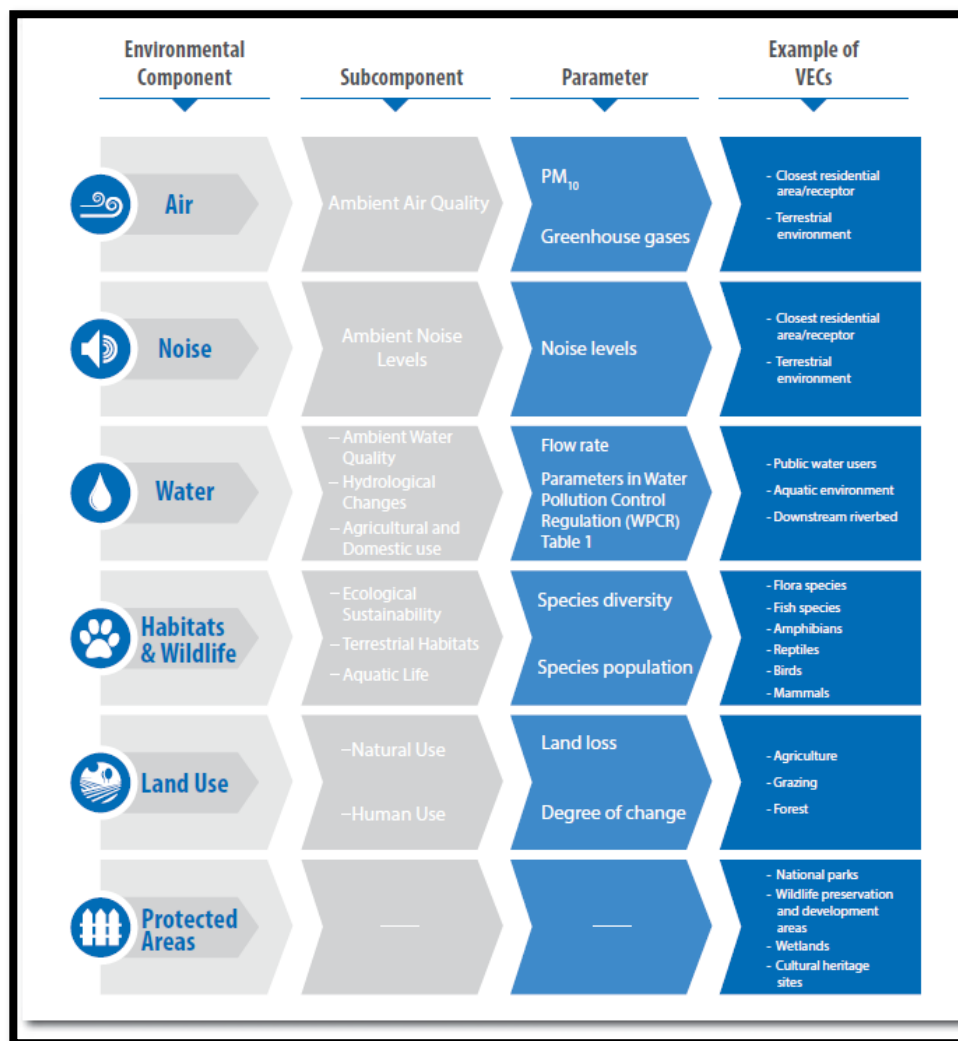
| Environmental Component | Subcomponent | Parameter | Example of VECs |
|---|---|---|---|
| Air | Ambient Air Quality | $PM_{10}$ Greenhouse gases | - Closest residential area/receptor - Terrestrial environment |
| Noise | Ambient Noise Levels | Noise levels | - Closest residential area/receptor - Terrestrial environment |
| Water | – Ambient Water Quality – Hydrological Changes – Agricultural and Domestic use | Flow rate Parameters in Water Pollution Control Regulation (WPCR) Table 1 | - Public water users - Aquatic environment - Downstream riverbed |
| Habitats & Wildlife | – Ecological Sustainability – Terrestrial Habitats – Aquatic Life | Species diversity Species population | - Flora species - Fish species - Amphibians - Reptiles - Birds - Mammals |
| Land Use | –Natural Use –Human Use | Land loss Degree of change | - Agriculture - Grazing - Forest |
| Protected Areas | — | — | - National parks - Wildlife preservation and development areas - Wetlands - Cultural heritage sites |